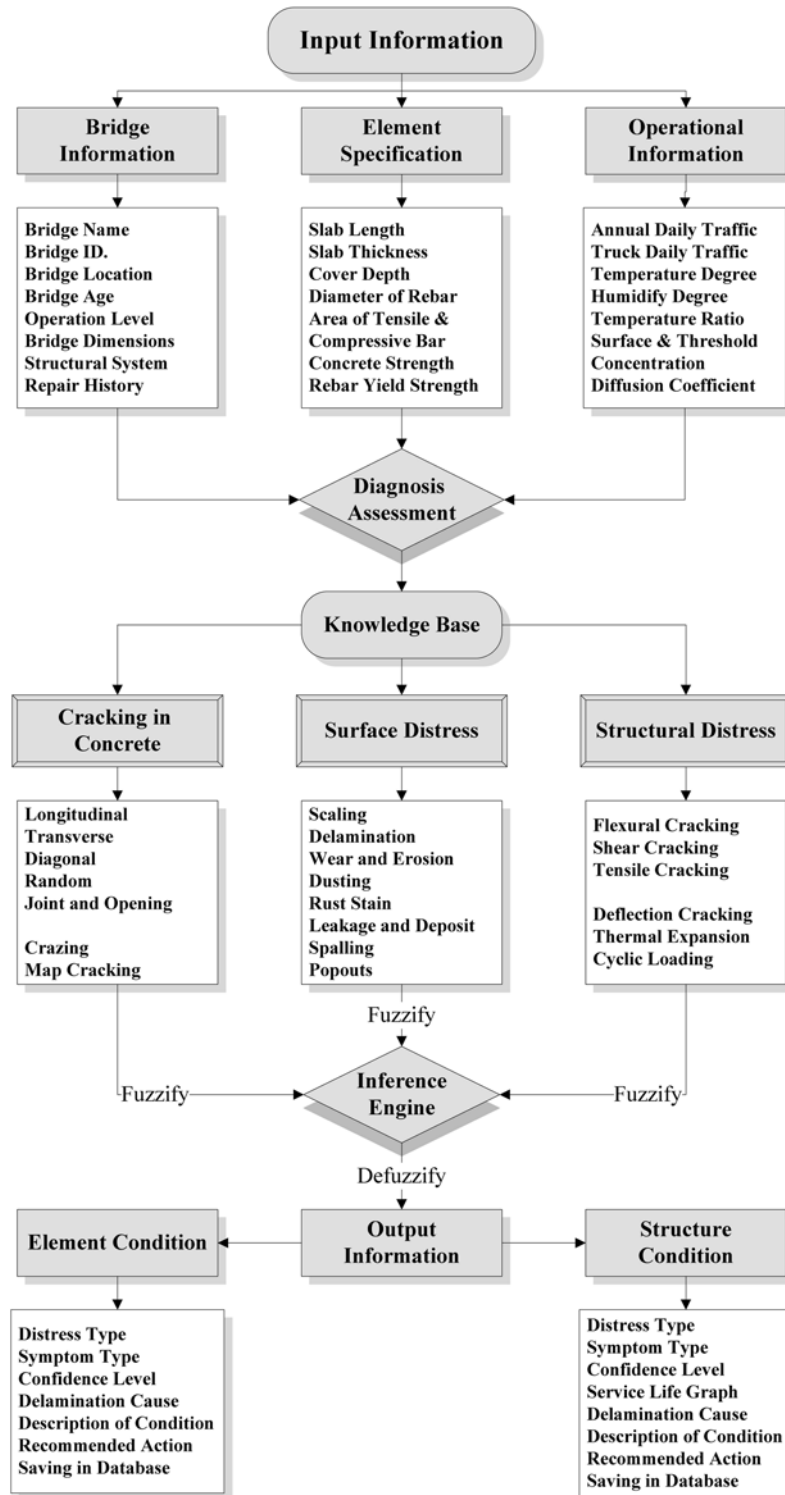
Input Information

Bridge Information

Element Specification

Operational Information

Bridge Name
Bridge ID.
Bridge Location
Bridge Age
Operation Level
Bridge Dimensions
Structural System
Repair History

Slab Length
Slab Thickness
Cover Depth
Diameter of Rebar
Area of Tensile & Compressive Bar
Concrete Strength
Rebar Yield Strength

Annual Daily Traffic
Truck Daily Traffic
Temperature Degree
Humidify Degree
Temperature Ratio
Surface & Threshold Concentration
Diffusion Coefficient

Diagnosis Assessment

Knowledge Base

Cracking in Concrete

Surface Distress

Structural Distress

Longitudinal
Transverse
Diagonal
Random
Joint and Opening

Crazing
Map Cracking

Scaling
Delamination
Wear and Erosion
Dusting
Rust Stain
Leakage and Deposit
Spalling
Popouts

Flexural Cracking
Shear Cracking
Tensile Cracking

Deflection Cracking
Thermal Expansion
Cyclic Loading

Fuzzify

Fuzzify

Inference Engine

Fuzzify

Defuzzify

Element Condition

Output Information

Structure Condition

Distress Type
Symptom Type
Confidence Level
Delamination Cause
Description of Condition
Recommended Action
Saving in Database

Distress Type
Symptom Type
Confidence Level
Service Life Graph
Delamination Cause
Description of Condition
Recommended Action
Saving in Database